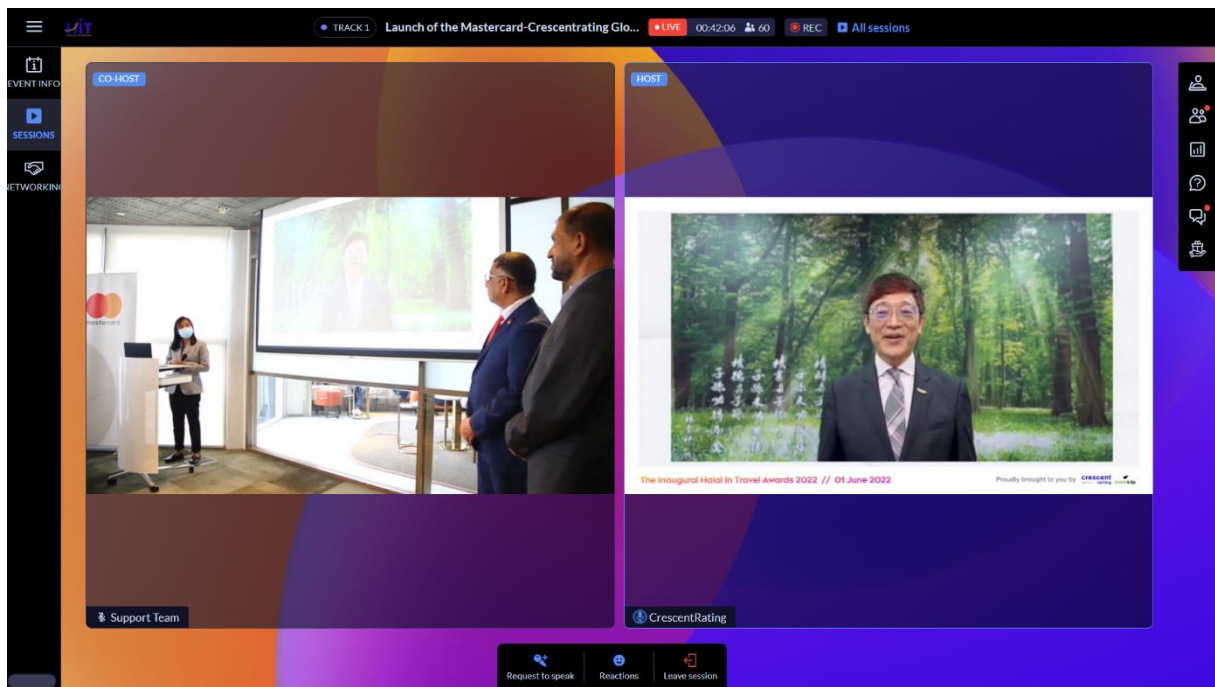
HIT

TRACK 1 Launch of the Mastercard-Crescentrating Glo... LIVE 00:42:06 60 REC All sessions

EVENT INFO
SESSIONS
NETWORKING

CO-HOST

mastercard

Support Team

HOST

The Inaugural Halal In Travel Awards 2022 // 01 June 2022

Proudly brought to you by crescent rating halaltrip

CrescentRating

Request to speak
Reactions
Leave session